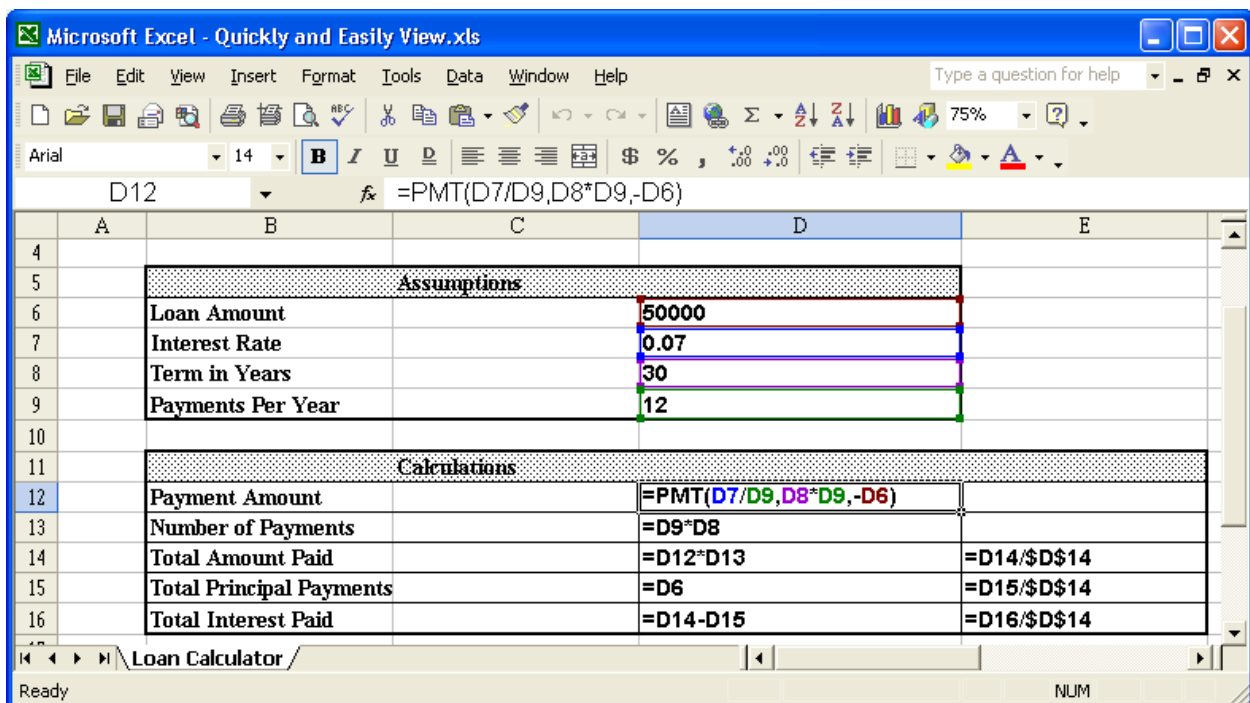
Microsoft Excel - Quickly and Easily View.xls

File Edit View Insert Format Tools Data Window Help

Type a question for help

75%

Arial 14 B I U

D12 $f_x$ =PMT(D7/D9,D8*D9,-D6)

| | A | B | C | D | E |
|---|---|---|---|---|---|
| 4 | | | | | |
| 5 | | Assumptions | | | |
| 6 | | Loan Amount | | 50000 | |
| 7 | | Interest Rate | | 0.07 | |
| 8 | | Term in Years | | 30 | |
| 9 | | Payments Per Year | | 12 | |
| 10 | | | | | |
| 11 | | Calculations | | | |
| 12 | | Payment Amount | | =PMT(D7/D9,D8*D9,-D6) | |
| 13 | | Number of Payments | | =D9*D8 | |
| 14 | | Total Amount Paid | | =D12*D13 | =D14/$D$14 |
| 15 | | Total Principal Payments | | =D6 | =D15/$D$14 |
| 16 | | Total Interest Paid | | =D14-D15 | =D16/$D$14 |

Loan Calculator

Ready NUM